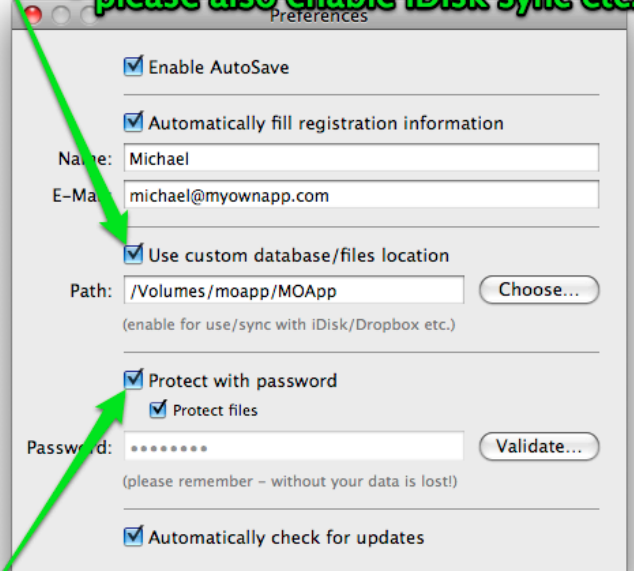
please also enable iDisk sync etc

Preferences

Enable AutoSave

Automatically fill registration information

Name: Michael

E-Mail: michael@myownapp.com

Use custom database/files location

Path: /Volumes/moapp/MOApp

Choose...

(enable for use/sync with iDisk/Dropbox etc.)

Protect with password

Protect files

Password: ••••••••

Validate...

(please remember - without your data is lost!)

Automatically check for updates